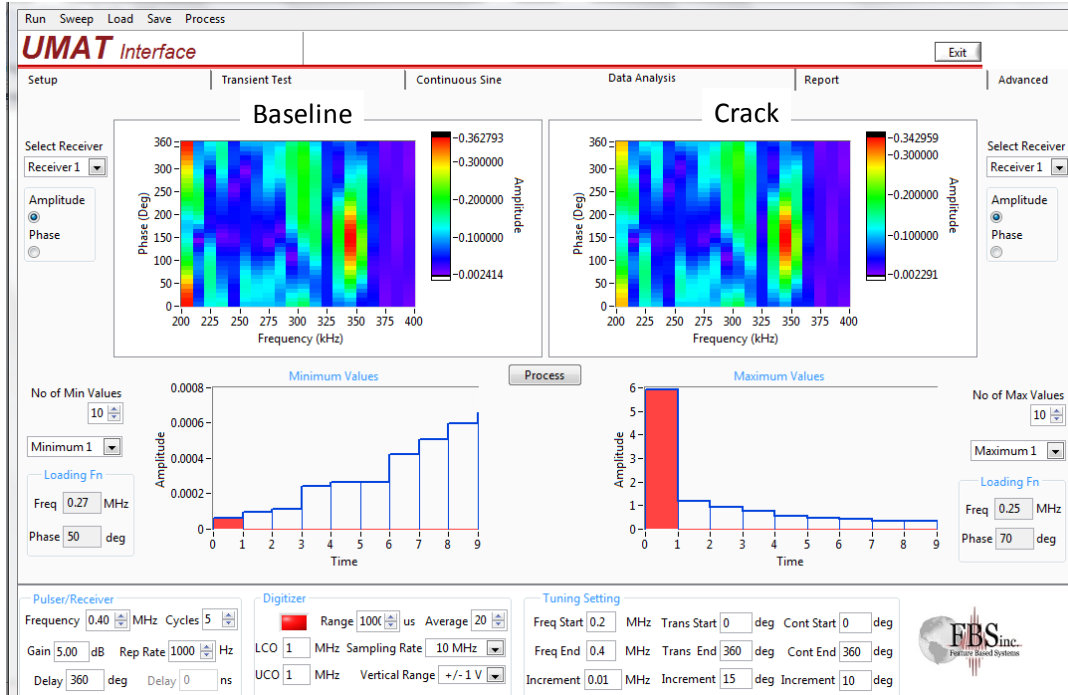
Run Sweep Load Save Process

UMAT Interface

Exit

Setup | Transient Test | Continuous Sine | Data Analysis | Report | Advanced

Baseline

Crack

Select Receiver
Receiver 1
Amplitude
Phase

360
300
250
200
150
100
50
0
Phase (Deg)
200 225 250 275 300 325 350 375 400
Frequency (kHz)

-0.362793
-0.300000
-0.200000
-0.100000
-0.002414
Amplitude

360
300
250
200
150
100
50
0
Phase (Deg)
200 225 250 275 300 325 350 375 400
Frequency (kHz)

-0.342959
-0.300000
-0.200000
-0.100000
-0.002291
Amplitude

Select Receiver
Receiver 1
Amplitude
Phase

Process

No of Min Values
10
Minimum 1
Loading Fn
Freq 0.27 MHz
Phase 50 deg

Minimum Values
0.0008
0.0006
0.0004
0.0002
0
Amplitude
0 1 2 3 4 5 6 7 8 9
Time

Maximum Values
6
5
4
3
2
1
0
Amplitude
0 1 2 3 4 5 6 7 8 9
Time

No of Max Values
10
Maximum 1
Loading Fn
Freq 0.25 MHz
Phase 70 deg

Pulser/Receiver
Frequency 0.40 MHz Cycles 5
Gain 5.00 dB Rep Rate 1000 Hz
Delay 360 deg Delay 0 ns

Digitizer
Range 1000 us Average 20
LCO 1 MHz Sampling Rate 10 MHz
UCO 1 MHz Vertical Range +/- 1 V

Tuning Setting
Freq Start 0.2 MHz Trans Start 0 deg Cont Start 0 deg
Freq End 0.4 MHz Trans End 360 deg Cont End 360 deg
Increment 0.01 MHz Increment 15 deg Increment 10 deg

FBS inc.
Feature Based Systems